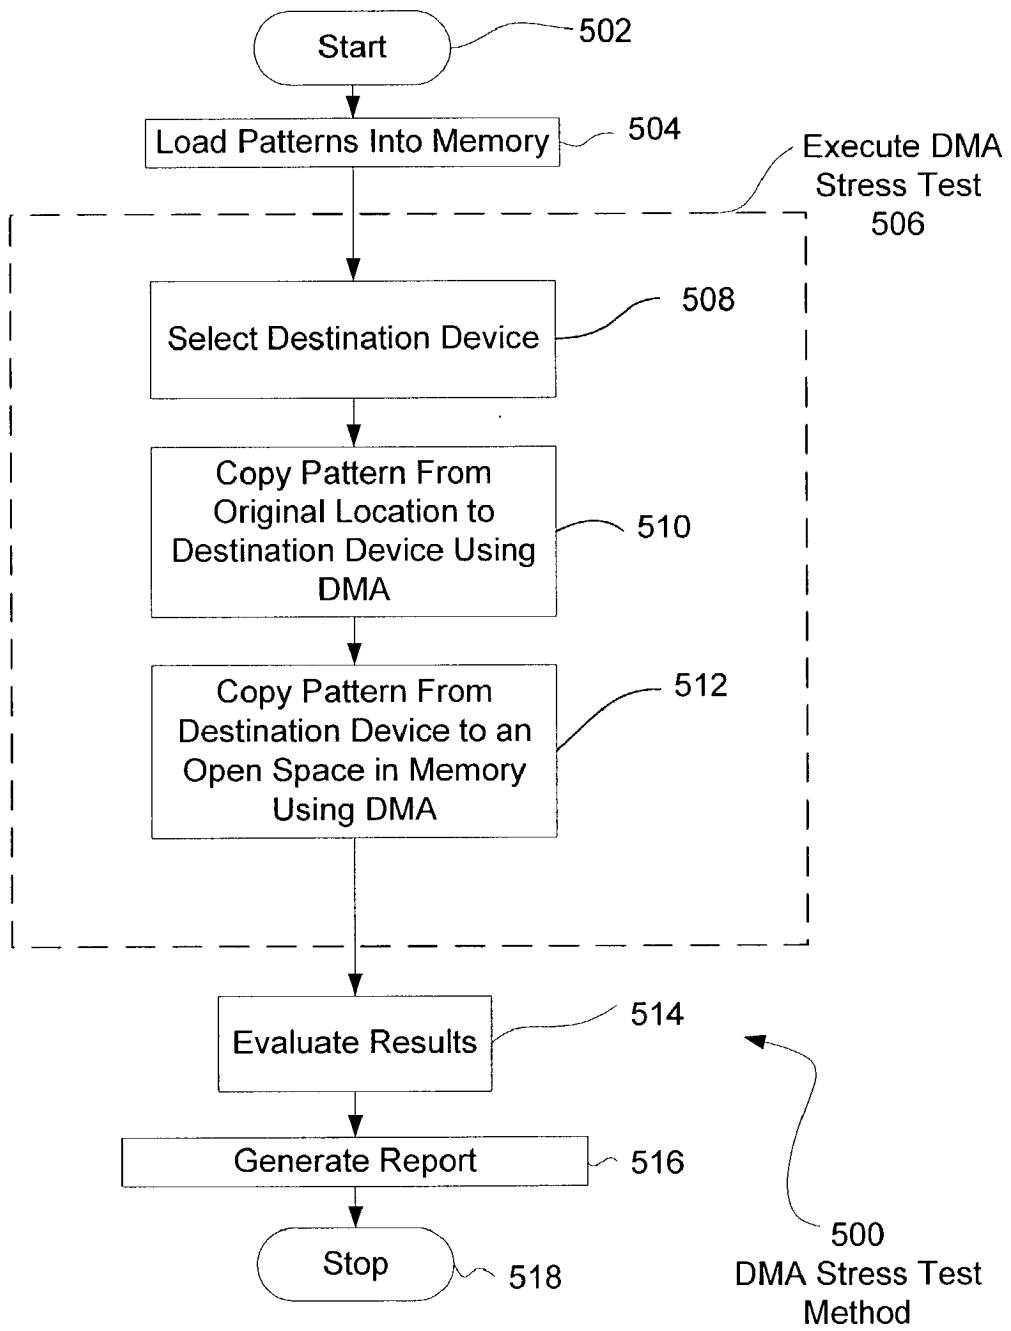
Start
502

Load Patterns Into Memory
504

Execute DMA Stress Test 506

Select Destination Device
508

Copy Pattern From Original Location to Destination Device Using DMA
510

Copy Pattern From Destination Device to an Open Space in Memory Using DMA
512

Evaluate Results
514

Generate Report
516

Stop
518

500 DMA Stress Test Method